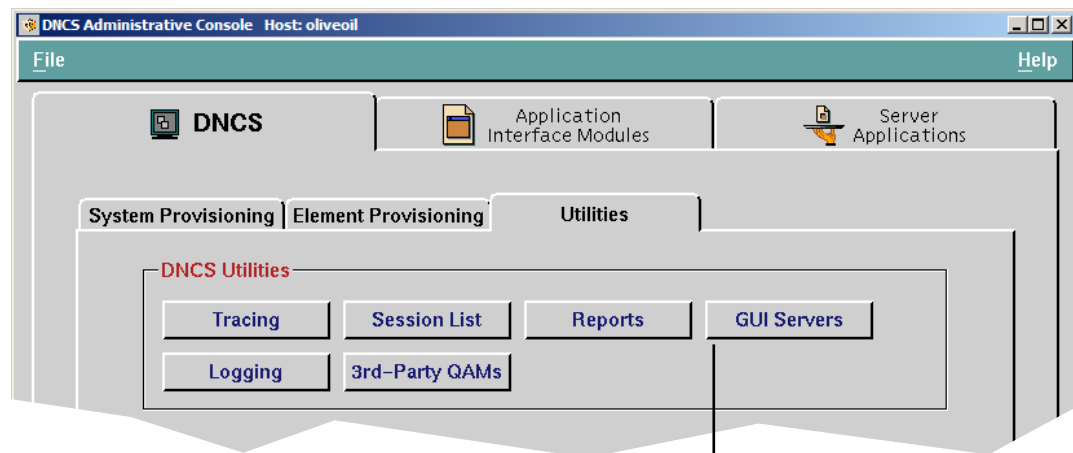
DNCS Administrative Console Host: oliveoil

File

Help

DNCS

Application Interface Modules

Server Applications

System Provisioning

Element Provisioning

Utilities

DNCS Utilities

Tracing

Session List

Reports

GUI Servers

Logging

3rd-Party QAMs